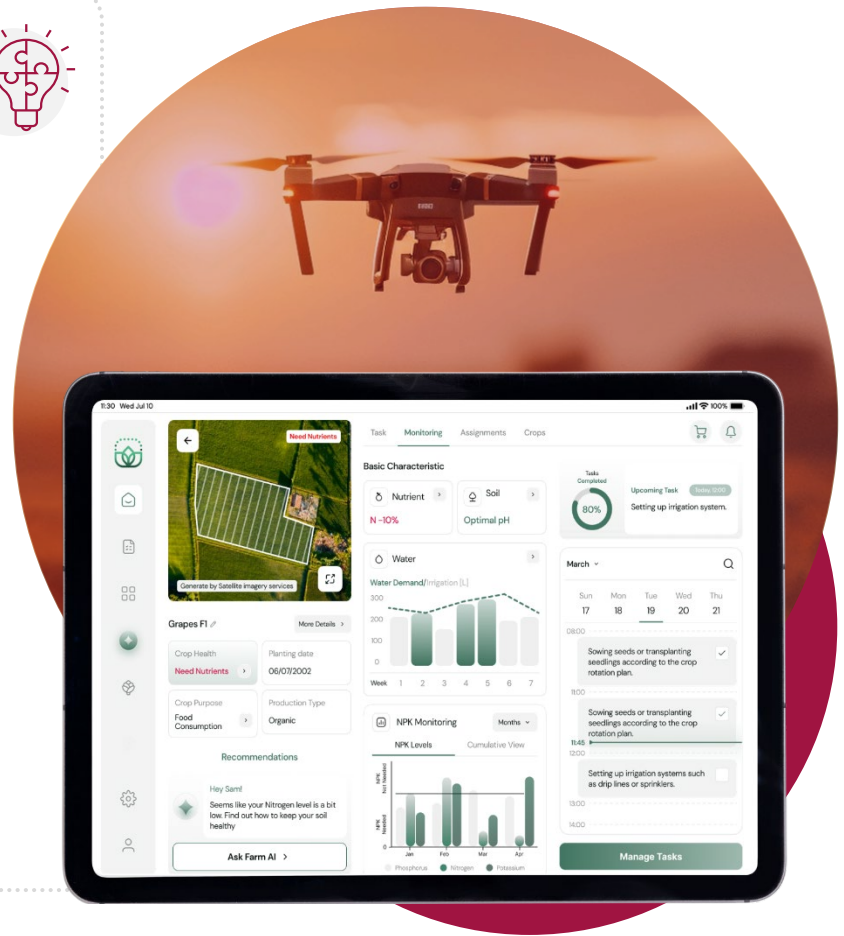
11:30 Wed Jul 10

100%

Need Nutrients

Generate by Satellite imagery services

Grapes F1

More Details >

Crop Health
Need Nutrients >

Planting date
06/07/2002

Crop Purpose
Food Consumption >

Production Type
Organic

Recommendations

Hey Sam!
Seems like your Nitrogen level is a bit low. Find out how to keep your soil healthy

Ask Farm AI >

Task Monitoring Assignments Crops

Basic Characteristic

Nutrient >
N -10%

Soil >
Optimal pH

Water >
Water Demand/Irrigation [L]

300
200
100
0
Week 1 2 3 4 5 6 7

NPK Monitoring Months

NPK Levels Cumulative View

NPK Not Needed
NPK Needed

Jan Feb Mar Apr

Phosphorus Nitrogen Potassium

Tasks Completed
80%

Upcoming Task Today 12:00
Setting up irrigation system.

March

| Sun | Mon | Tue | Wed | Thu |
|---|---|---|---|---|
| 17 | 18 | 19 | 20 | 21 |

08:00
Sowing seeds or transplanting seedlings according to the crop rotation plan.
11:00
Sowing seeds or transplanting seedlings according to the crop rotation plan.
11:45
12:00
Setting up irrigation systems such as drip lines or sprinklers.
13:00
14:00

Manage Tasks